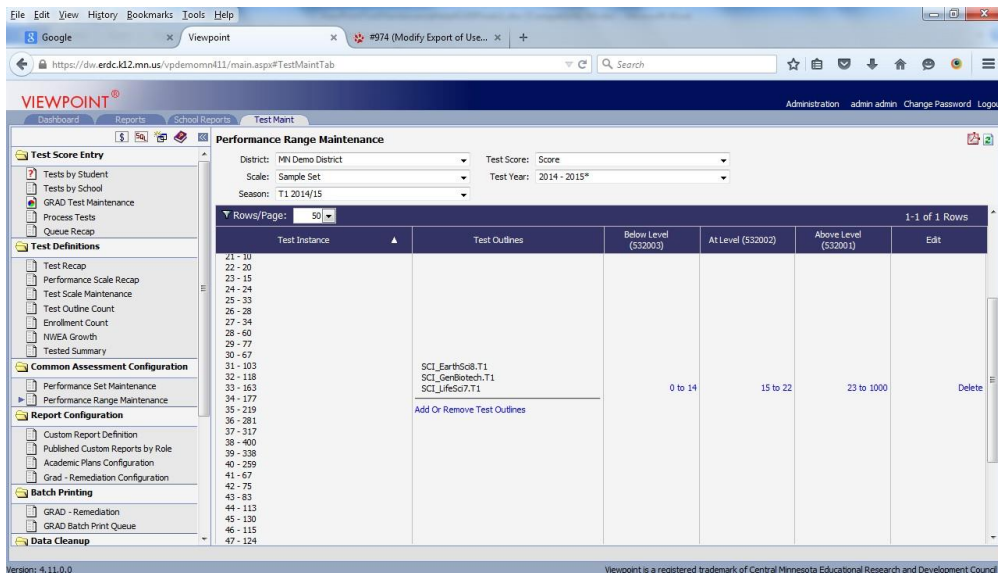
File Edit View History Bookmarks Tools Help

Google × Viewpoint × #974 (Modify Export of Use... × +

https://dw.erdc.k12.mn.us/vpdemomn411/main.aspx#TestMaintTab

Search

VIEWPOINT®

Administration admin admin Change Password Logout

Dashboard Reports School Reports Test Maint

Test Score Entry
Tests by Student
Tests by School
GRAD Test Maintenance
Process Tests
Queue Recap
Test Definitions
Test Recap
Performance Scale Recap
Test Scale Maintenance
Test Outline Count
Enrollment Count
NWEA Growth
Tested Summary
Common Assessment Configuration
Performance Set Maintenance
Performance Range Maintenance
Report Configuration
Custom Report Definition
Published Custom Reports by Role
Academic Plans Configuration
Grad - Remediation Configuration
Batch Printing
GRAD - Remediation
GRAD Batch Print Queue
Data Cleanup

Performance Range Maintenance

District: MN Demo District
Test Score: Score
Scale: Sample Set
Test Year: 2014 - 2015*
Season: T1 2014/15

Rows/Page: 50
1-1 of 1 Rows

| Test Instance | Test Outlines | Below Level (532003) | At Level (532002) | Above Level (532001) | Edit |
|---|---|---|---|---|---|
| 21 - 10 22 - 20 23 - 15 24 - 24 25 - 33 26 - 28 27 - 34 28 - 60 29 - 77 30 - 67 31 - 103 32 - 118 33 - 163 34 - 177 35 - 219 36 - 281 37 - 317 38 - 400 39 - 338 40 - 259 41 - 67 42 - 75 43 - 83 44 - 113 45 - 130 46 - 115 47 - 124 | SCI_EarthSci8.T1 SCI_GenBiotech.T1 SCI_LifeSci7.T1 Add Or Remove Test Outlines | 0 to 14 | 15 to 22 | 23 to 1000 | Delete |

Version: 4.11.0.0

Viewpoint is a registered trademark of Central Minnesota Educational Research and Development Council